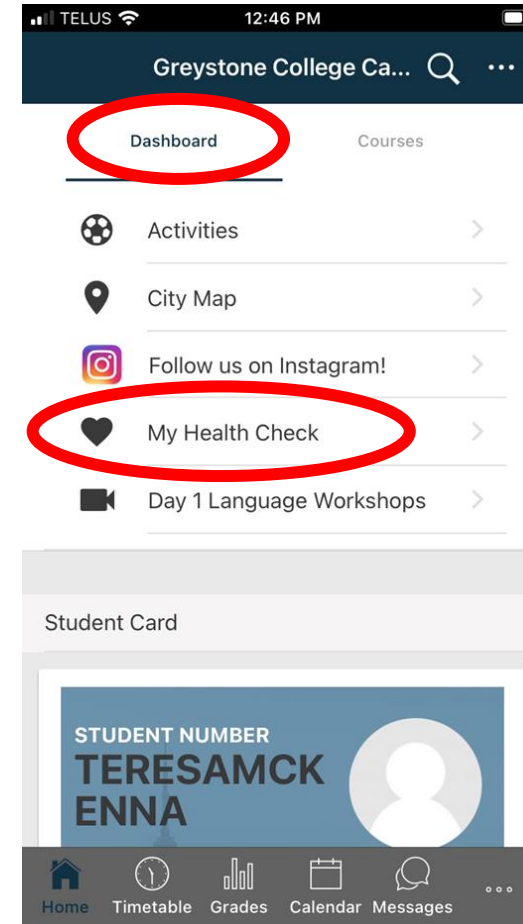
TELUS 12:46 PM

Greystone College Ca...

Dashboard

Courses

Activities

City Map

Follow us on Instagram!

My Health Check

Day 1 Language Workshops

Student Card

STUDENT NUMBER

TERESAMCK ENNA

Home Timetable Grades Calendar Messages